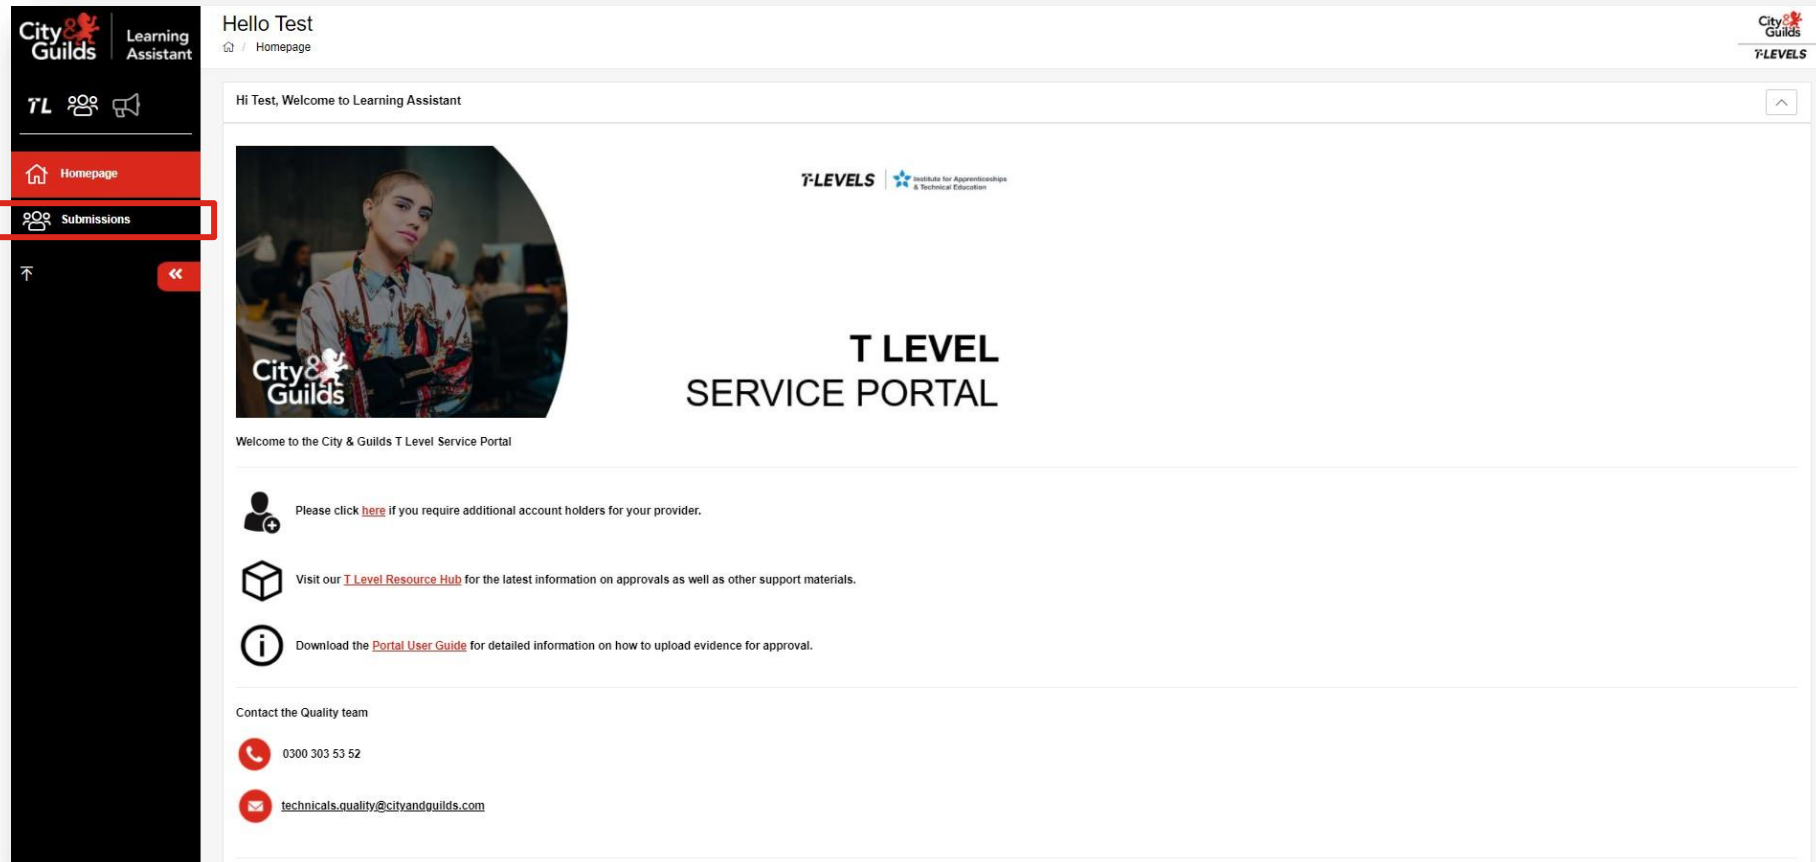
City & Guilds | Learning Assistant

TL

Homepage

Submissions

Hello Test

Homepage

City & Guilds
T-LEVELS

Hi Test, Welcome to Learning Assistant

City & Guilds

T-LEVELS | Institute for Apprenticeships & Technical Education

T LEVEL
SERVICE PORTAL

Welcome to the City & Guilds T Level Service Portal

Please click here if you require additional account holders for your provider.

Visit our T Level Resource Hub for the latest information on approvals as well as other support materials.

Download the Portal User Guide for detailed information on how to upload evidence for approval.

Contact the Quality team

0300 303 53 52

technicals.quality@cityandguilds.com